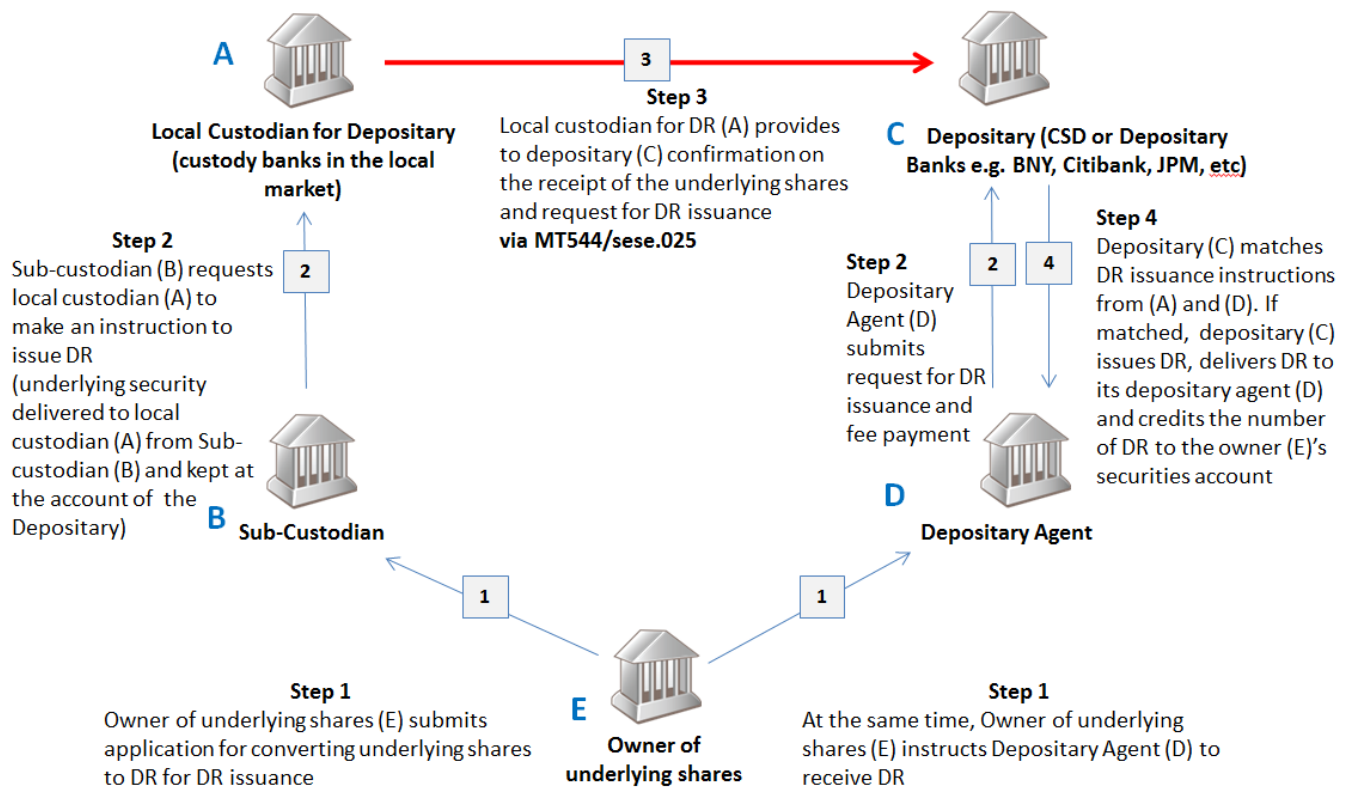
A

Local Custodian for Depositary (custody banks in the local market)

3

Step 3
Local custodian for DR (A) provides to depositary (C) confirmation on the receipt of the underlying shares and request for DR issuance
via MT544/sese.025

C Depositary (CSD or Depositary Banks e.g. BNY, Citibank, JPM, etc)

Step 2
Sub-custodian (B) requests local custodian (A) to make an instruction to issue DR (underlying security delivered to local custodian (A) from Sub-custodian (B) and kept at the account of the Depositary)

2

B Sub-Custodian

Step 2
Depositary Agent (D) submits request for DR issuance and fee payment

2

4

Step 4
Depositary (C) matches DR issuance instructions from (A) and (D). If matched, depositary (C) issues DR, delivers DR to its depositary agent (D) and credits the number of DR to the owner (E)'s securities account

D Depositary Agent

1

1

Step 1
Owner of underlying shares (E) submits application for converting underlying shares to DR for DR issuance

E Owner of underlying shares

Step 1
At the same time, Owner of underlying shares (E) instructs Depositary Agent (D) to receive DR